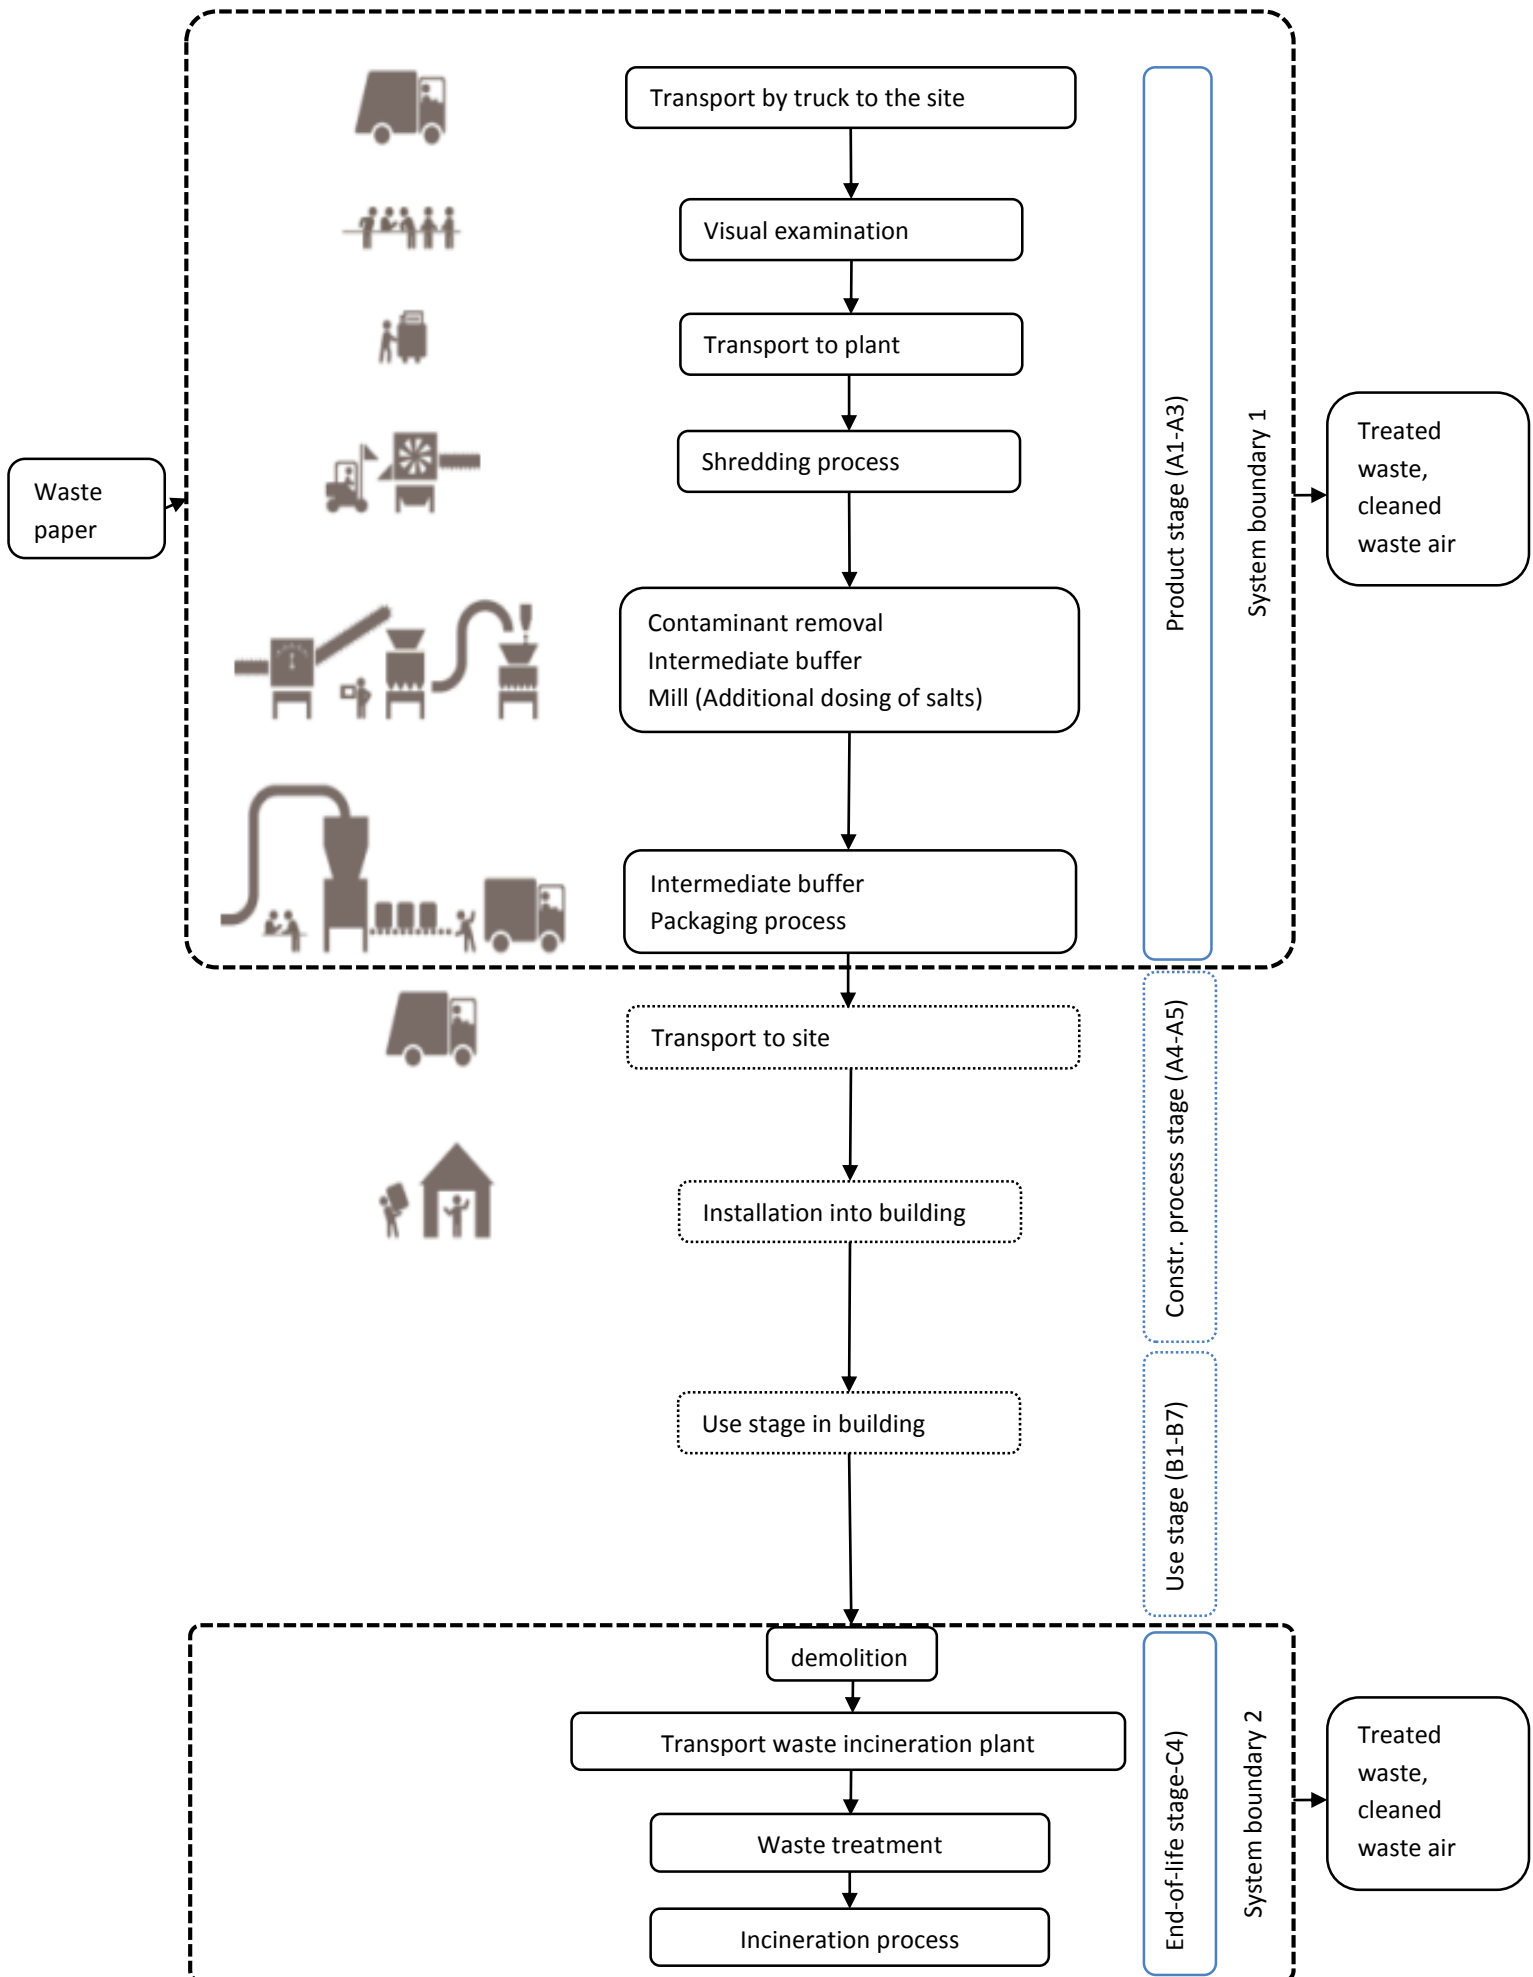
Waste paper

Transport by truck to the site

Visual examination

Transport to plant

Shredding process

Contaminant removal
Intermediate buffer
Mill (Additional dosing of salts)

Intermediate buffer
Packaging process

Product stage (A1-A3)

System boundary 1

Treated waste, cleaned waste air

Transport to site

Installation into building

Use stage in building

Constr. process stage (A4-A5)

Use stage (B1-B7)

demolition

Transport waste incineration plant

Waste treatment

Incineration process

End-of-life stage-C4)

System boundary 2

Treated waste, cleaned waste air